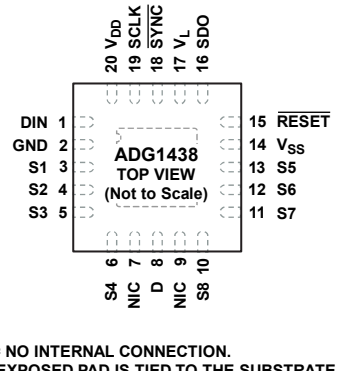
20 $V_{DD}$
19 SCLK
18 $\overline{SYNC}$
17 $V_L$
16 SDO

DIN 1
GND 2
S1 3
S2 4
S3 5

ADG1438
TOP VIEW
(Not to Scale)

15 $\overline{RESET}$
14 $V_{SS}$
13 S5
12 S6
11 S7

S4 6
NIC 7
D 8
NIC 9
S8 10

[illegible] NO INTERNAL CONNECTION.
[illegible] EXPOSED PAD IS TIED TO THE SUBSTRATE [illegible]